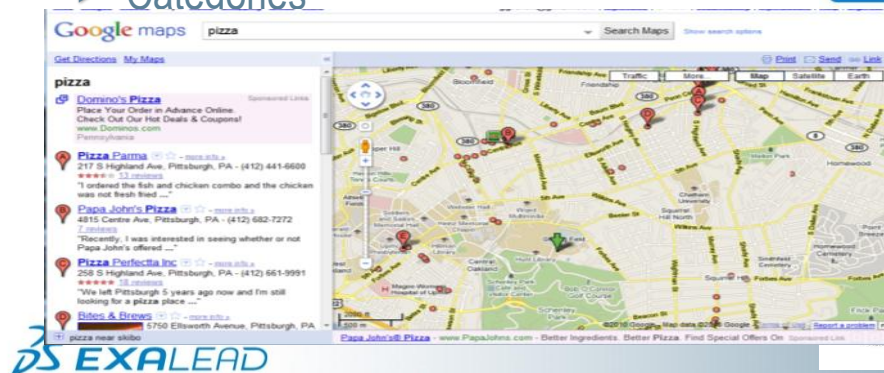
Catedones

Google maps pizza Search Maps Show search options

Get Directions My Maps

Print Send Link

pizza

Domino's Pizza Sponsored Links
Place Your Order in Advance Online.
Check Out Our Hot Deals & Coupons!
www.Dominos.com
Pennsylvania

Pizza Parma - more info »
217 S Highland Ave, Pittsburgh, PA - (412) 441-6600
13 reviews
"I ordered the fish and chicken combo and the chicken was not fresh fried ..."

Papa John's Pizza - more info »
4815 Centre Ave, Pittsburgh, PA - (412) 682-7272
7 reviews
"Recently, I was interested in seeing whether or not Papa John's offered ..."

Pizza Perfectta Inc - more info »
258 S Highland Ave, Pittsburgh, PA - (412) 661-9991
18 reviews
"We left Pittsburgh 5 years ago now and I'm still looking for a pizza place ..."

Bites & Brews - more info »
5750 Ellsworth Avenue, Pittsburgh, PA

pizza near skibo

Traffic More... Map Satellite Earth

Bloomfield Friendship Homewood Chatham University Squirrel Hill North Oakland Carnegie Mellon Schenley Park Swisshelm Park Frick Park Homewood Cemetery Upper Hill

©2010 Google - Map data ©2010 Google - Terms of Use Report a problem

Papa John's® Pizza - www.PapaJohns.com - Better Ingredients. Better Pizza. Find Special Offers On Sponsored Link

EXALEAD